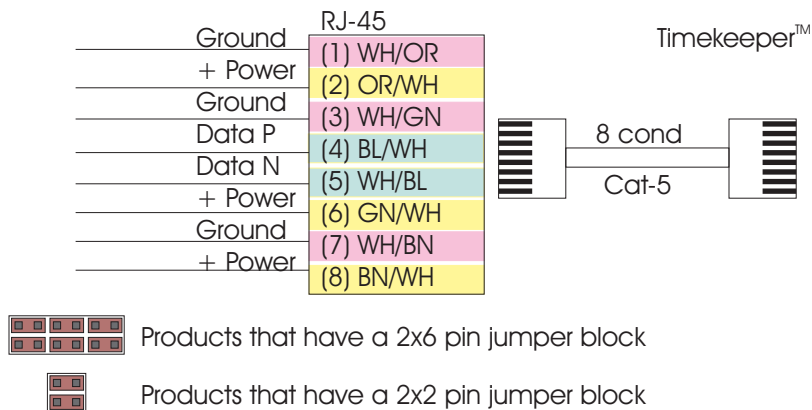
RJ-45

Timekeeper™

Ground
(1) WH/OR
+ Power
(2) OR/WH
Ground
(3) WH/GN
Data P
(4) BL/WH
Data N
(5) WH/BL
+ Power
(6) GN/WH
Ground
(7) WH/BN
+ Power
(8) BN/WH

8 cond

Cat-5

Products that have a 2x6 pin jumper block

Products that have a 2x2 pin jumper block